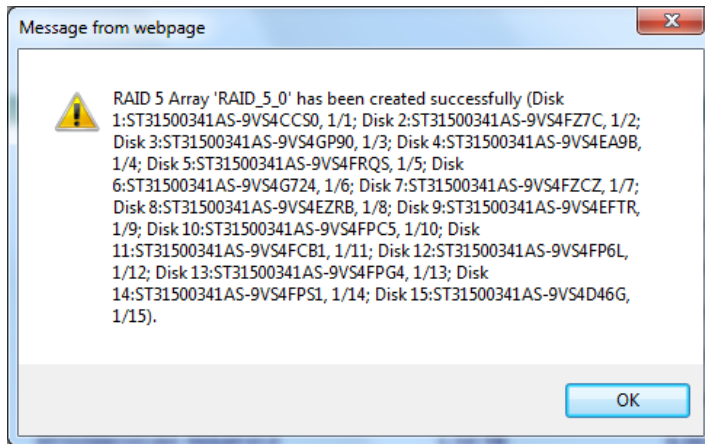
Message from webpage

RAID 5 Array 'RAID_5_0' has been created successfully (Disk 1:ST31500341AS-9VS4CCS0, 1/1; Disk 2:ST31500341AS-9VS4FZ7C, 1/2; Disk 3:ST31500341AS-9VS4GP90, 1/3; Disk 4:ST31500341AS-9VS4EA9B, 1/4; Disk 5:ST31500341AS-9VS4FRQS, 1/5; Disk 6:ST31500341AS-9VS4G724, 1/6; Disk 7:ST31500341AS-9VS4FZCZ, 1/7; Disk 8:ST31500341AS-9VS4EZRB, 1/8; Disk 9:ST31500341AS-9VS4EFTR, 1/9; Disk 10:ST31500341AS-9VS4FPC5, 1/10; Disk 11:ST31500341AS-9VS4FCB1, 1/11; Disk 12:ST31500341AS-9VS4FP6L, 1/12; Disk 13:ST31500341AS-9VS4FPG4, 1/13; Disk 14:ST31500341AS-9VS4FPS1, 1/14; Disk 15:ST31500341AS-9VS4D46G, 1/15).

OK